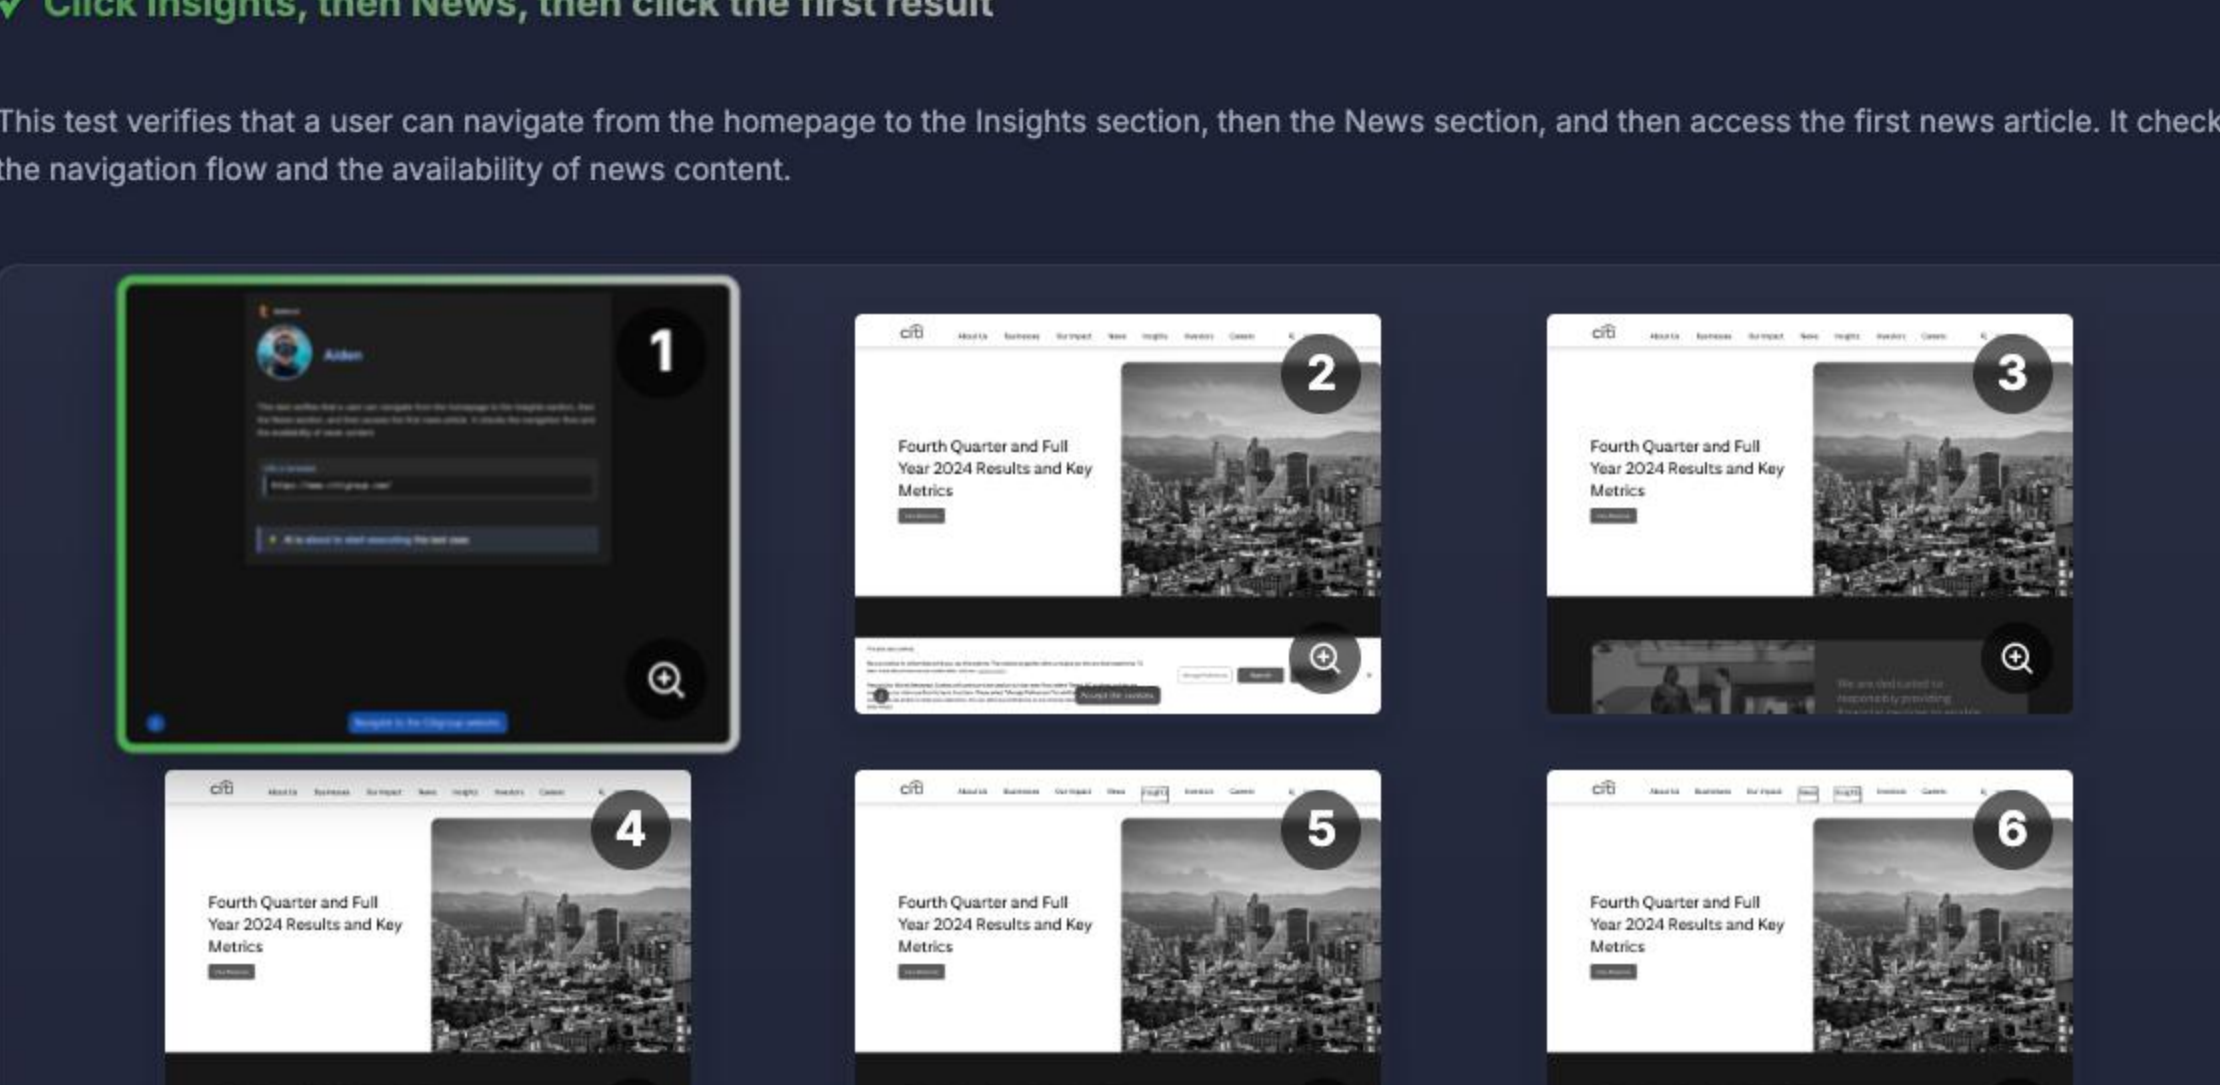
Click Insights, then News, then click the first result

This test verifies that a user can navigate from the homepage to the Insights section, then the News section, and then access the first news article. It check the navigation flow and the availability of news content.

1

Aiden

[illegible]

2

citi

Fourth Quarter and Full Year 2024 Results and Key Metrics

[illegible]

Accept the cookies

3

citi

Fourth Quarter and Full Year 2024 Results and Key Metrics

We are dedicated to responsibly providing

4

citi

Fourth Quarter and Full Year 2024 Results and Key Metrics

5

citi

Fourth Quarter and Full Year 2024 Results and Key Metrics

6

citi

Fourth Quarter and Full Year 2024 Results and Key Metrics